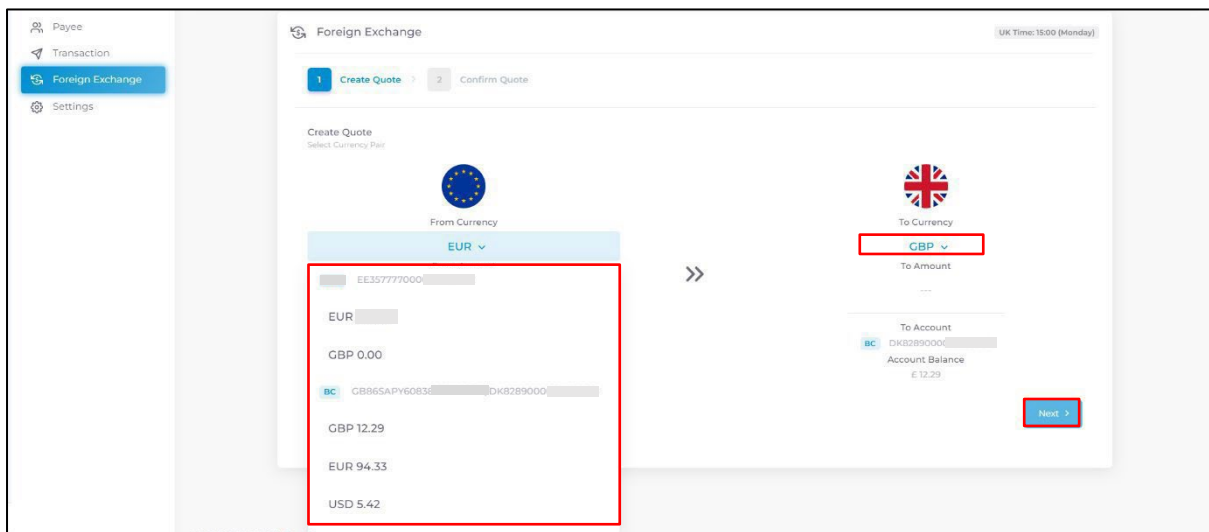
Payee
Transaction
Foreign Exchange
Settings

Foreign Exchange

UK Time: 15:00 (Monday)

1 Create Quote
2 Confirm Quote

Create Quote
Select Currency Pair

From Currency
EUR

EE357777000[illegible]

EUR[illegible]

GBP 0.00

BC GB86SAPY60838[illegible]DK8289000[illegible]

GBP 12.29

EUR 94.33

USD 5.42

»

To Currency
GBP
To Amount
---

To Account
BC DK8289000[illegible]
Account Balance
£ 12.29

Next